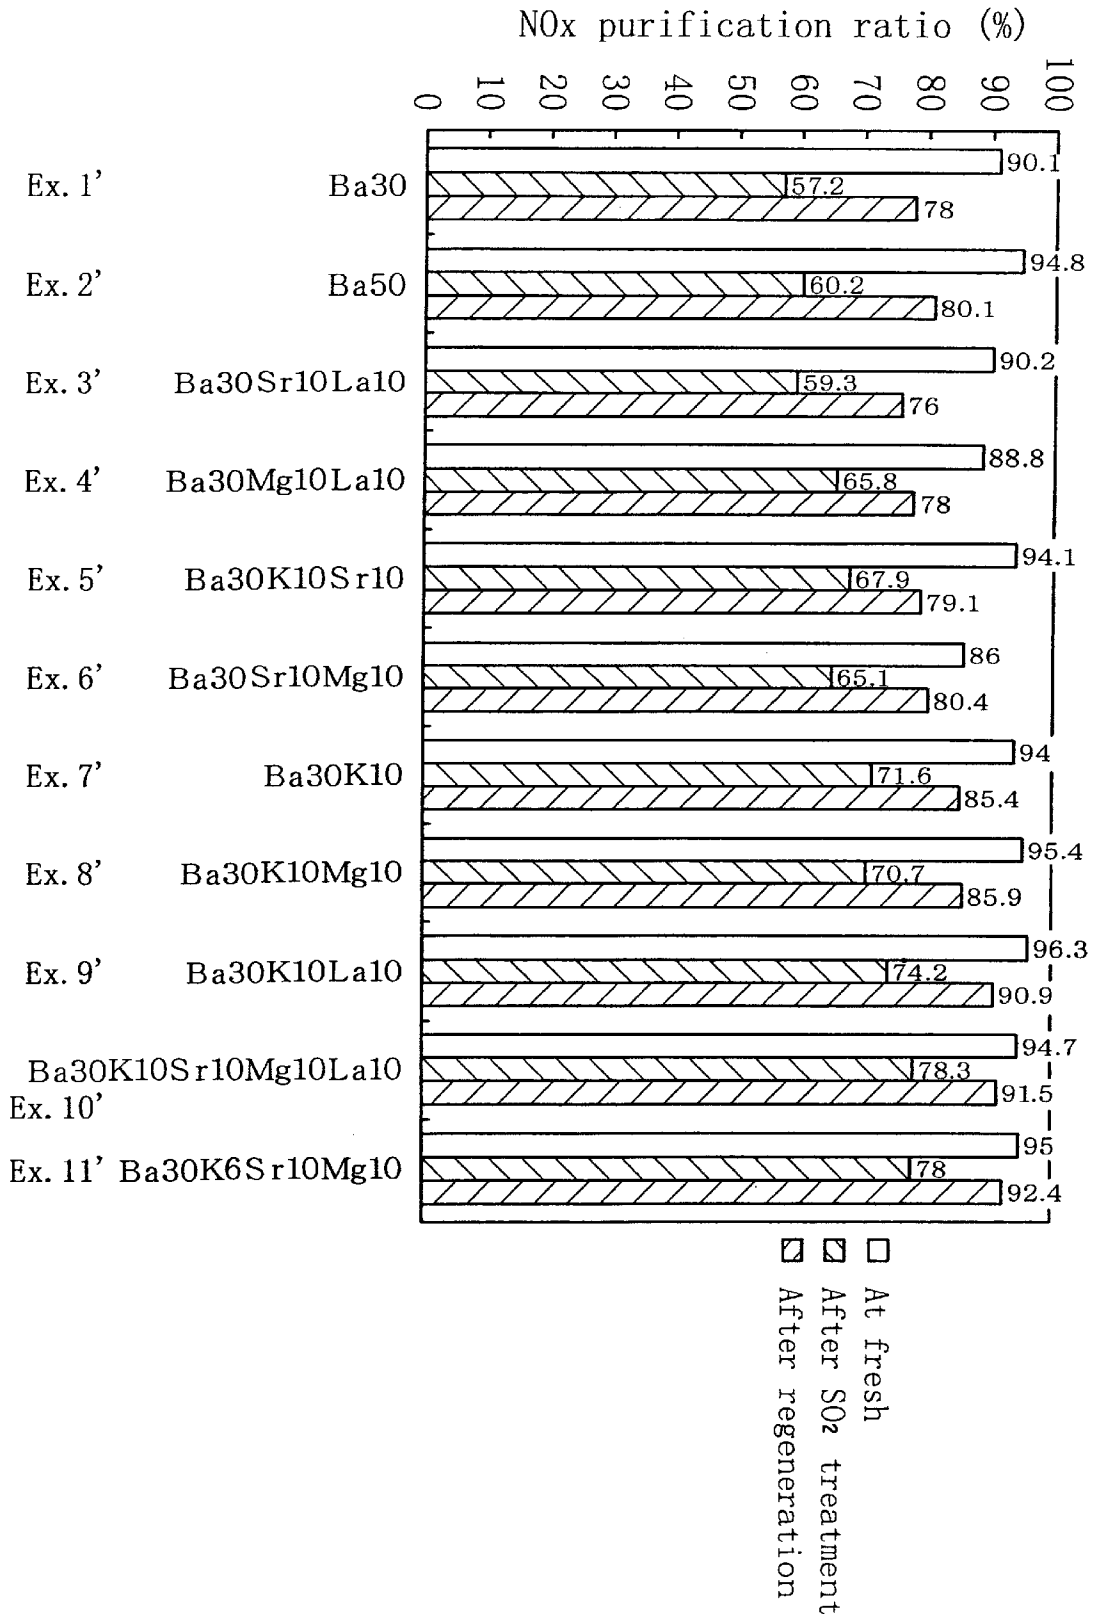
NOx purification ratio (%)

0 10 20 30 40 50 60 70 80 90 100

Ex. 1' Ba30
90.1
57.2
78

Ex. 2' Ba50
94.8
60.2
80.1

Ex. 3' Ba30Sr10La10
90.2
59.3
76

Ex. 4' Ba30Mg10La10
88.8
65.8
78

Ex. 5' Ba30K10Sr10
94.1
67.9
79.1

Ex. 6' Ba30Sr10Mg10
86
65.1
80.4

Ex. 7' Ba30K10
94
71.6
85.4

Ex. 8' Ba30K10Mg10
95.4
70.7
85.9

Ex. 9' Ba30K10La10
96.3
74.2
90.9

Ba30K10Sr10Mg10La10
Ex. 10'
94.7
78.3
91.5

Ex. 11' Ba30K6Sr10Mg10
95
78
92.4

At fresh
After $SO_2$ treatment
After regeneration